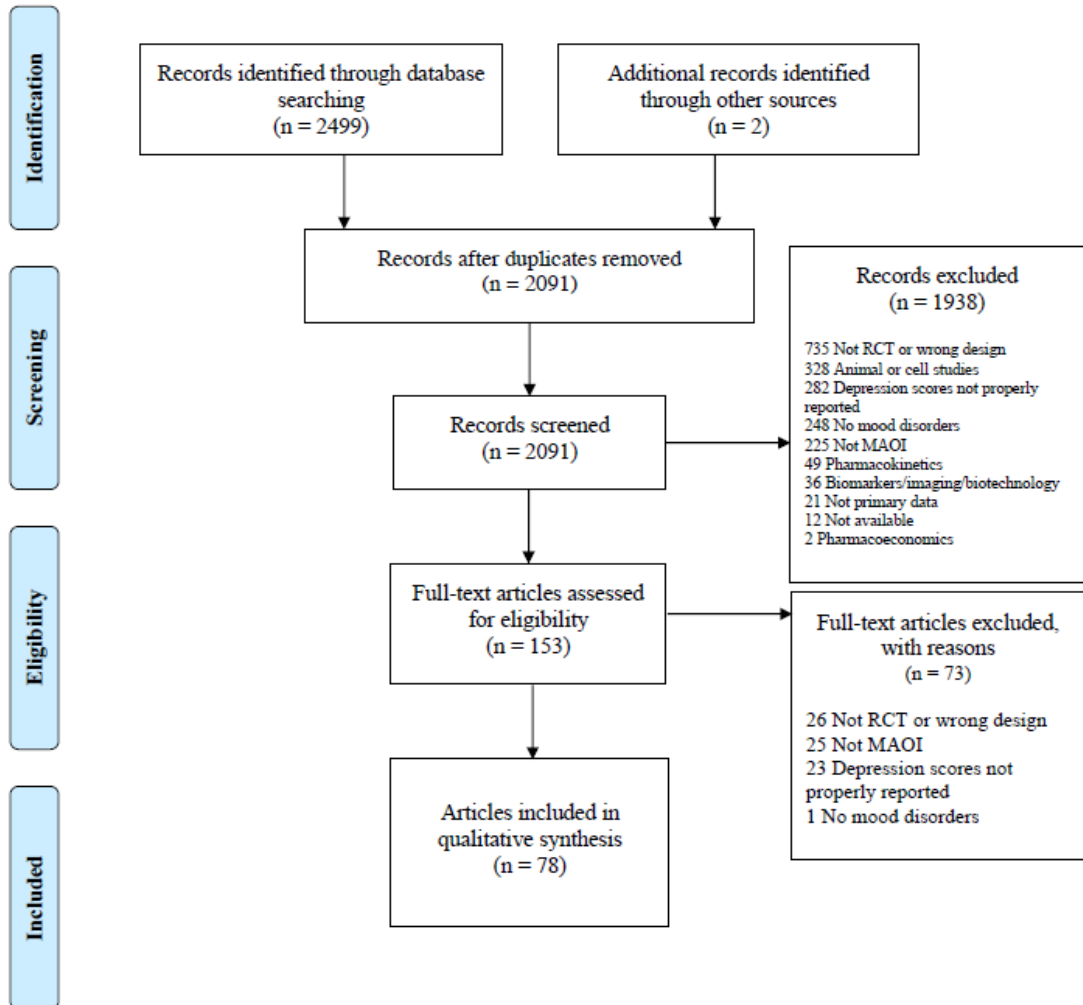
Identification

Records identified through database searching
(n = 2499)

Additional records identified through other sources
(n = 2)

Screening

Records after duplicates removed
(n = 2091)

Records excluded
(n = 1938)

735 Not RCT or wrong design
328 Animal or cell studies
282 Depression scores not properly reported
248 No mood disorders
225 Not MAOI
49 Pharmacokinetics
36 Biomarkers/imaging/biotechnology
21 Not primary data
12 Not available
2 Pharmacoeconomics

Records screened
(n = 2091)

Eligibility

Full-text articles assessed for eligibility
(n = 153)

Full-text articles excluded, with reasons
(n = 73)

26 Not RCT or wrong design
25 Not MAOI
23 Depression scores not properly reported
1 No mood disorders

Included

Articles included in qualitative synthesis
(n = 78)